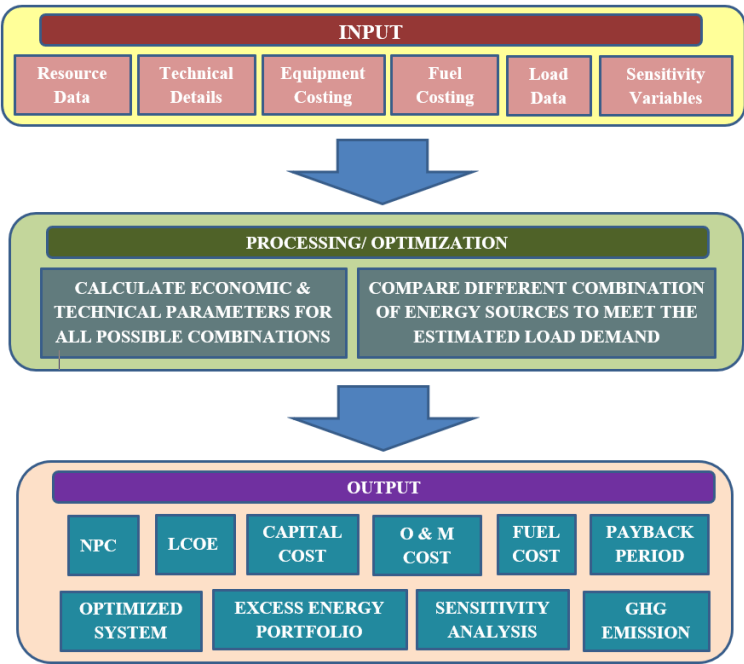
INPUT

Resource Data

Technical Details

Equipment Costing

Fuel Costing

Load Data

Sensitivity Variables

PROCESSING/ OPTIMIZATION

CALCULATE ECONOMIC & TECHNICAL PARAMETERS FOR ALL POSSIBLE COMBINATIONS

COMPARE DIFFERENT COMBINATION OF ENERGY SOURCES TO MEET THE ESTIMATED LOAD DEMAND

OUTPUT

NPC

LCOE

CAPITAL COST

O & M COST

FUEL COST

PAYBACK PERIOD

OPTIMIZED SYSTEM

EXCESS ENERGY PORTFOLIO

SENSITIVITY ANALYSIS

GHG EMISSION